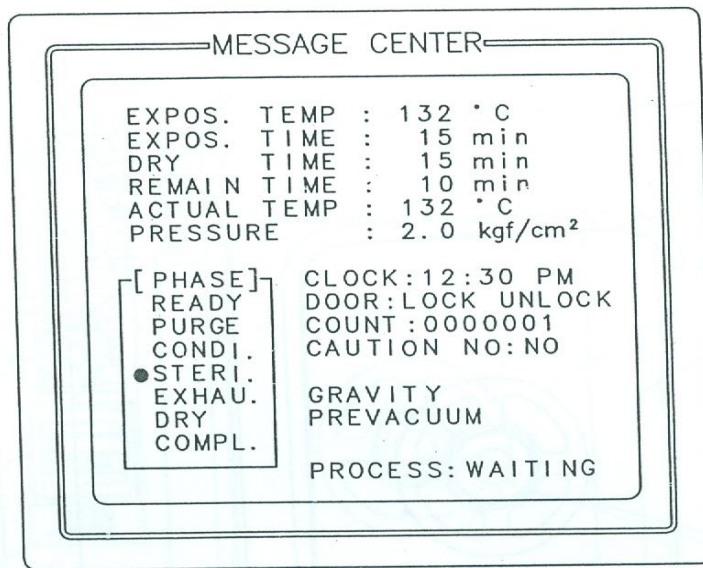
MESSAGE CENTER

EXPOS. TEMP : 132 °C
EXPOS. TIME : 15 min
DRY TIME : 15 min
REMAIN TIME : 10 min
ACTUAL TEMP : 132 °C
PRESSURE : 2.0 kgf/cm²

[PHASE]
READY
PURGE
CONDI.
●STERI.
EXHAU.
DRY
COMPL.

CLOCK:12:30 PM
DOOR:LOCK UNLOCK
COUNT:0000001
CAUTION NO:NO

GRAVITY
PREVACUUM

PROCESS:WAITING